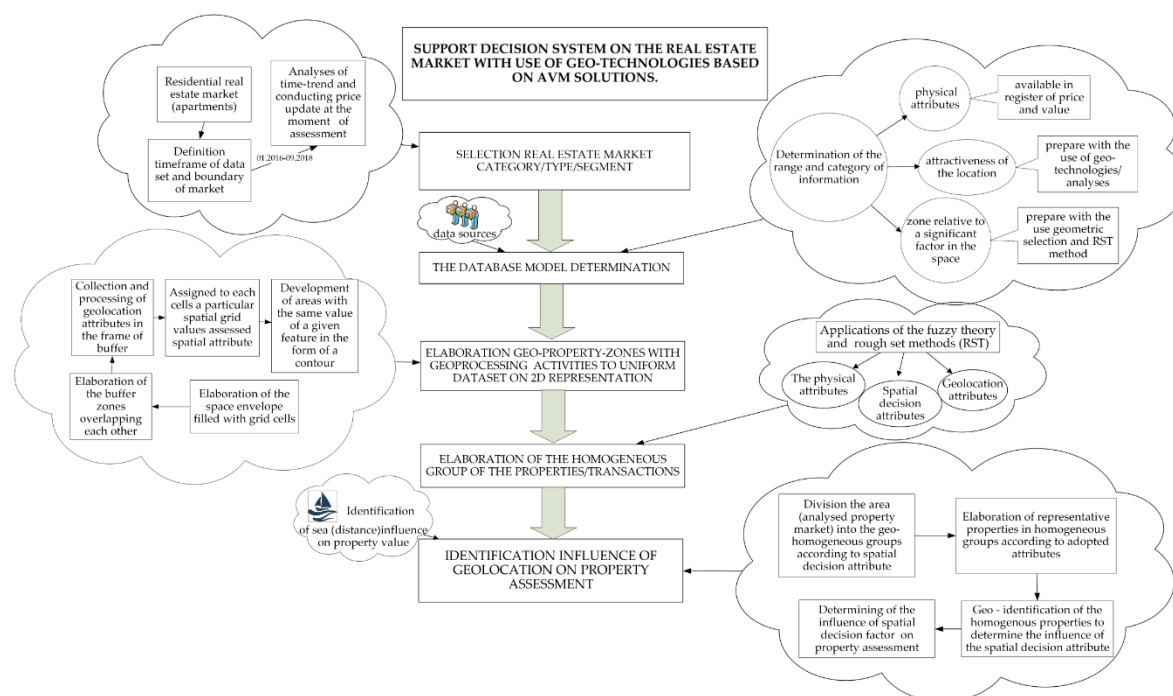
SUPPORT DECISION SYSTEM ON THE REAL ESTATE MARKET WITH USE OF GEO-TECHNOLOGIES BASED ON AVM SOLUTIONS.

Residential real estate market (apartments)

Definition timeframe of data set and boundary of market

01.2016-09.2018

Analyses of time-trend and conducting price update at the moment of assessment

SELECTION REAL ESTATE MARKET CATEGORY/TYPE/SEGMENT

Determination of the range and category of information

physical attributes

available in register of price and value

attractiveness of the location

prepare with the use of geo-technologies/ analyses

zone relative to a significant factor in the space

prepare with the use geometric selection and RST method

data sources

THE DATABASE MODEL DETERMINATION

Collection and processing of geolocation attributes in the frame of buffer

Assigned to each cells a particular spatial grid values assessed spatial attribute

Development of areas with the same value of a given feature in the form of a contour

Elaboration of the buffer zones overlapping each other

Elaboration of the space envelope filled with grid cells

ELABORATION GEO-PROPERTY-ZONES WITH GEOPROCESSING ACTIVITIES TO UNIFORM DATASET ON 2D REPRESENTATION

Applications of the fuzzy theory and rough set methods (RST)

The physical attributes

Spatial decision attributes

Geolocation attributes

ELABORATION OF THE HOMOGENEOUS GROUP OF THE PROPERTIES/TRANSACTIONS

Identification of sea (distance)influence on property value

IDENTIFICATION INFLUENCE OF GEOLOCATION ON PROPERTY ASSESSMENT

Division the area (analysed property market) into the geo-homogeneous groups according to spatial decision attribute

Elaboration of representative properties in homogeneous groups according to adopted attributes

Geo - identification of the homogenous properties to determine the influence of the spatial decision attribute

Determining of the influence of spatial decision factor on property assessment